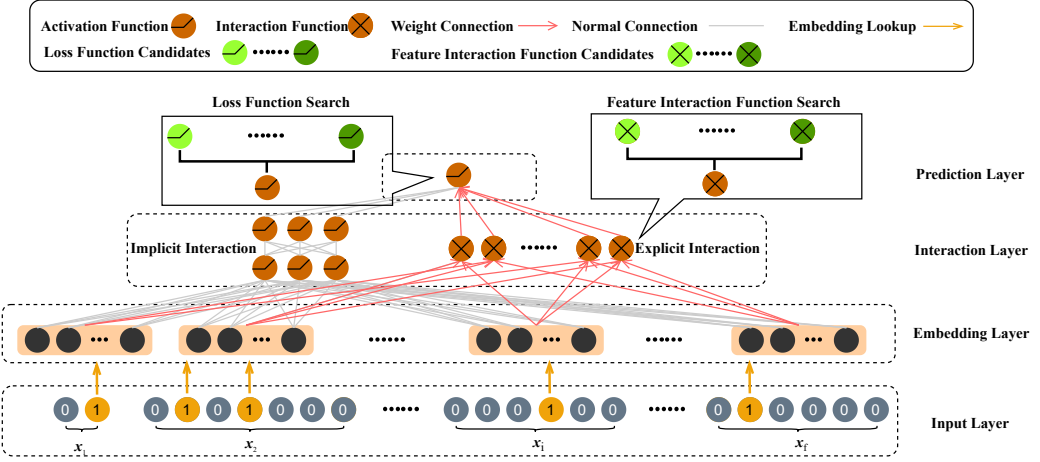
Activation Function Interaction Function Weight Connection Normal Connection Embedding Lookup
Loss Function Candidates •••••• Feature Interaction Function Candidates ••••••

Loss Function Search
••••••

Feature Interaction Function Search
••••••

Prediction Layer

Implicit Interaction
•••••• Explicit Interaction

Interaction Layer

••• ••• •••••• ••• •••••• •••

Embedding Layer

0 1 0 1 0 1 0 0 0 •••••• 0 0 0 1 0 0 •••••• 0 1 0 0 0 0

Input Layer

$x_1$ $x_2$ $x_i$ $x_f$